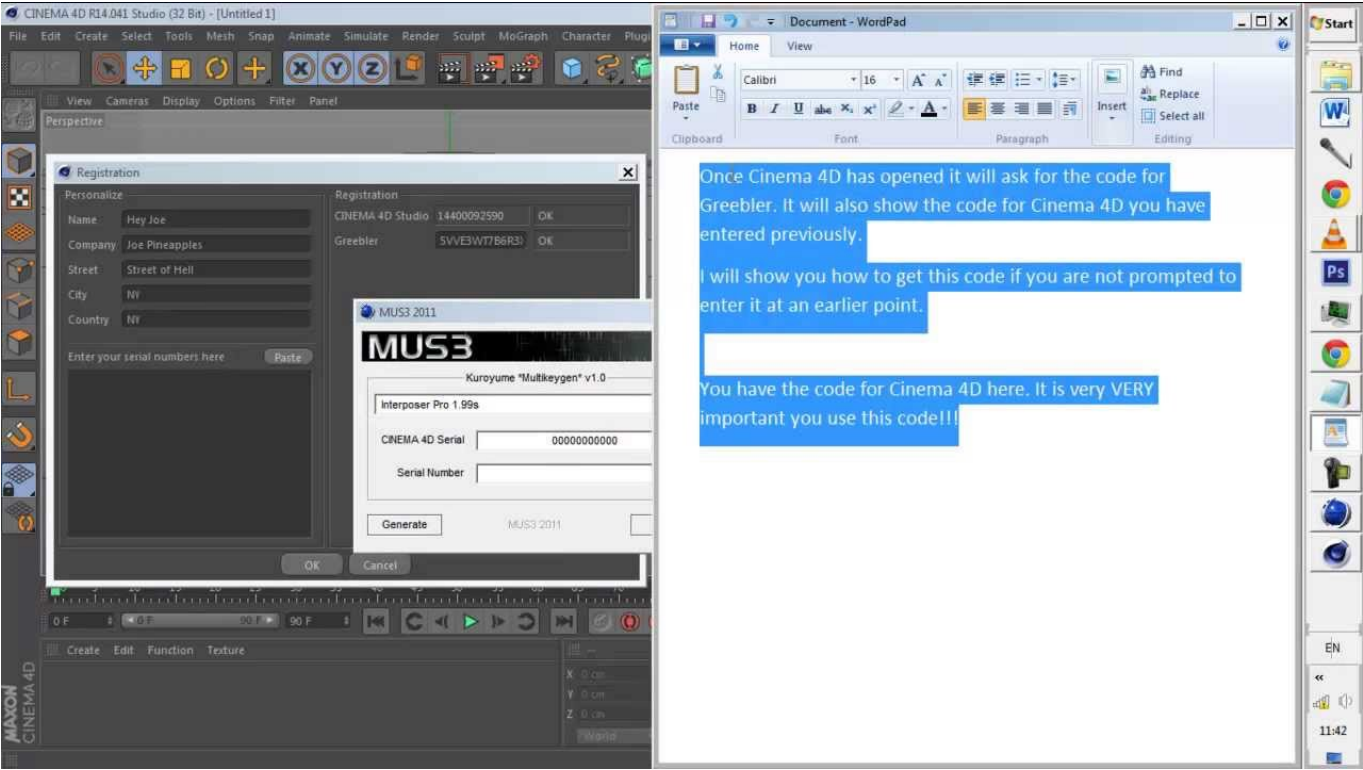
CINEMA 4D R14.041 Studio (32 Bit) - [Untitled 1]

File Edit Create Select Tools Mesh Snap Animate Simulate Render Sculpt MoGraph Character Plugi

View Cameras Display Options Filter Panel

Perspective

Registration

Personalize

Name Hey Joe

Company Joe Pineapples

Street Street of Hell

City NY

Country NY

Enter your serial numbers here Paste

Registration

CINEMA 4D Studio 14400092590 OK

Greebler 5VVE3WT7B6R3I OK

MUS3 2011

MUS3

Kuroyume "Multikeygen" v1.0

Interposer Pro 1.99s

CINEMA 4D Serial 00000000000

Serial Number

Generate MUS3 2011

OK Cancel

0 F 0 F 90 F 90 F

Create Edit Function Texture

X 0 cm
Y 0 cm
Z 0 cm

World

MAXON CINEMA 4D

Document - WordPad

Home View

Paste Clipboard

Calibri 16

Font

Paragraph

Insert

Find Replace Select all Editing

Once Cinema 4D has opened it will ask for the code for Greebler. It will also show the code for Cinema 4D you have entered previously.

I will show you how to get this code if you are not prompted to enter it at an earlier point.

You have the code for Cinema 4D here. It is very VERY important you use this code!!!

Start

EN

11:42